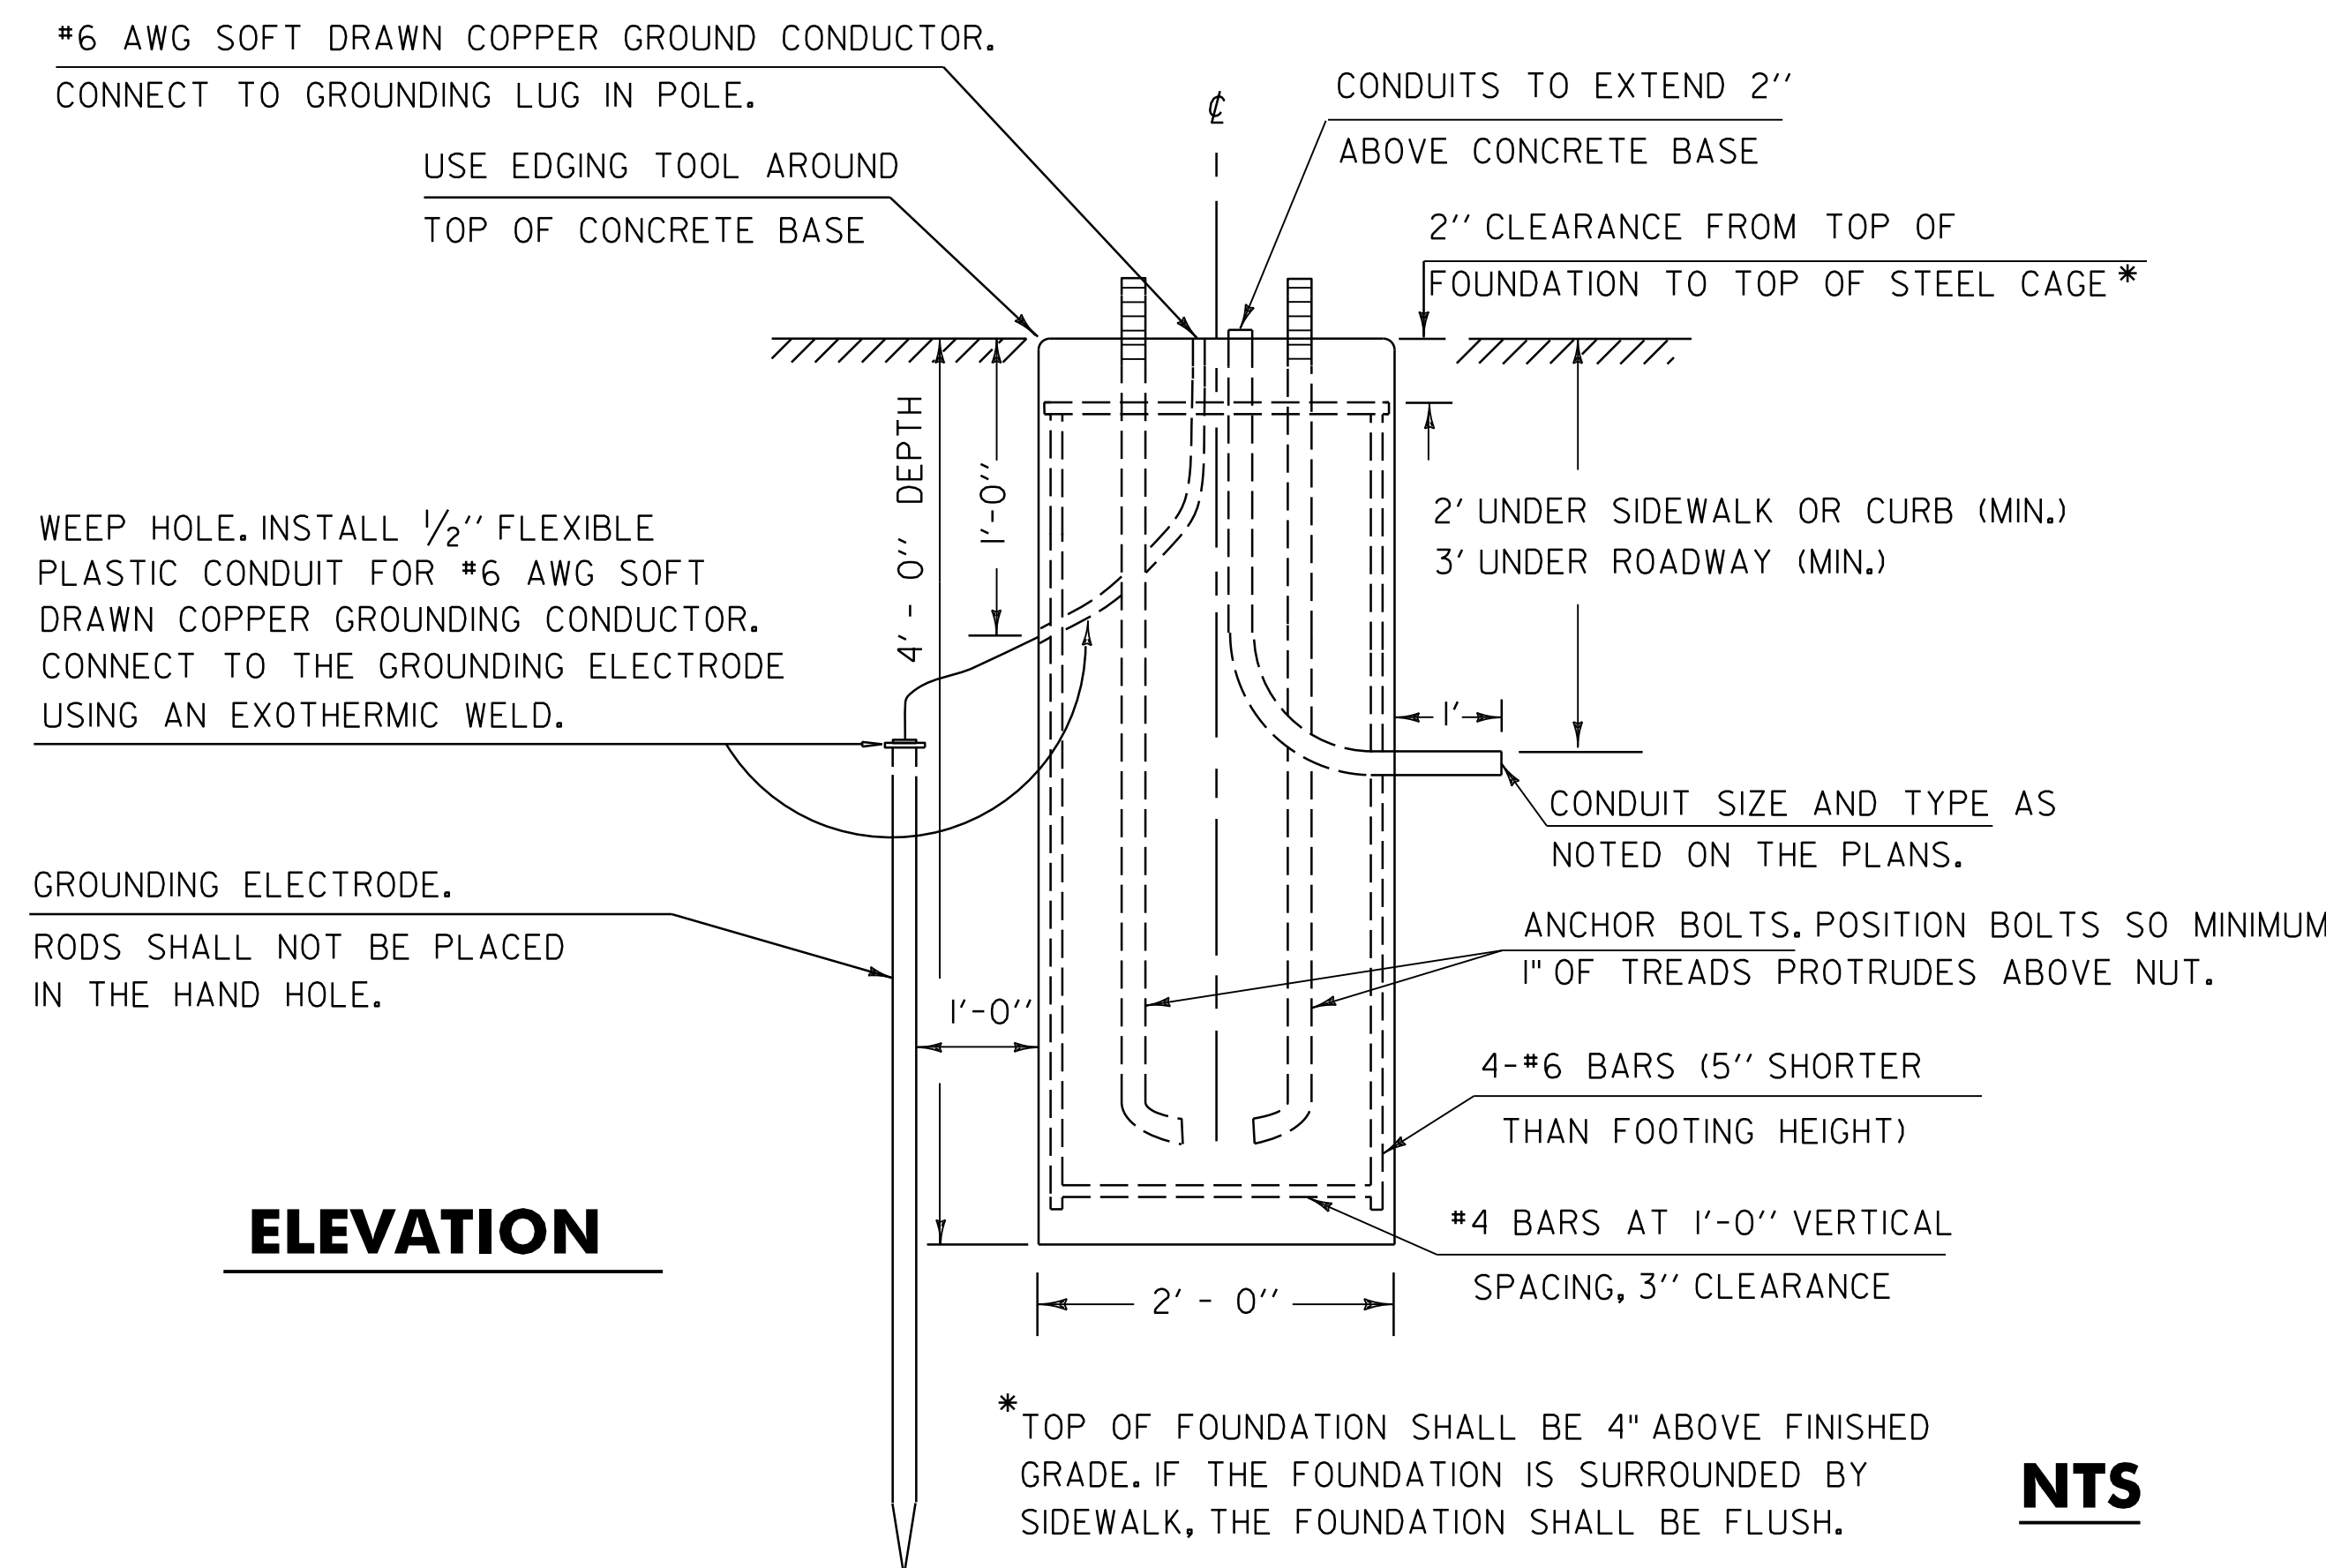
#6 AWG SOFT DRAWN COPPER GROUND CONDUCTOR.
CONNECT TO GROUNDING LUG IN POLE.

USE EDGING TOOL AROUND
TOP OF CONCRETE BASE

℄

CONDUITS TO EXTEND 2''
ABOVE CONCRETE BASE

2'' CLEARANCE FROM TOP OF
FOUNDATION TO TOP OF STEEL CAGE *

WEEP HOLE. INSTALL $\frac{1}{2}$'' FLEXIBLE PLASTIC CONDUIT FOR #6 AWG SOFT DRAWN COPPER GROUNDING CONDUCTOR. CONNECT TO THE GROUNDING ELECTRODE USING AN EXOTHERMIC WELD.

4' - 0'' DEPTH

1'-0''

2' UNDER SIDEWALK OR CURB (MIN.)
3' UNDER ROADWAY (MIN.)

1'

CONDUIT SIZE AND TYPE AS
NOTED ON THE PLANS.

GROUNDING ELECTRODE.
RODS SHALL NOT BE PLACED IN THE HAND HOLE.

ANCHOR BOLTS. POSITION BOLTS SO MINIMUM
1" OF TREADS PROTRUDES ABOVE NUT.

1'-0''

4-#6 BARS (5'' SHORTER
THAN FOOTING HEIGHT)

ELEVATION

#4 BARS AT 1'-0'' VERTICAL
SPACING, 3'' CLEARANCE

2' - 0''

*TOP OF FOUNDATION SHALL BE 4" ABOVE FINISHED GRADE. IF THE FOUNDATION IS SURROUNDED BY SIDEWALK, THE FOUNDATION SHALL BE FLUSH.

NTS